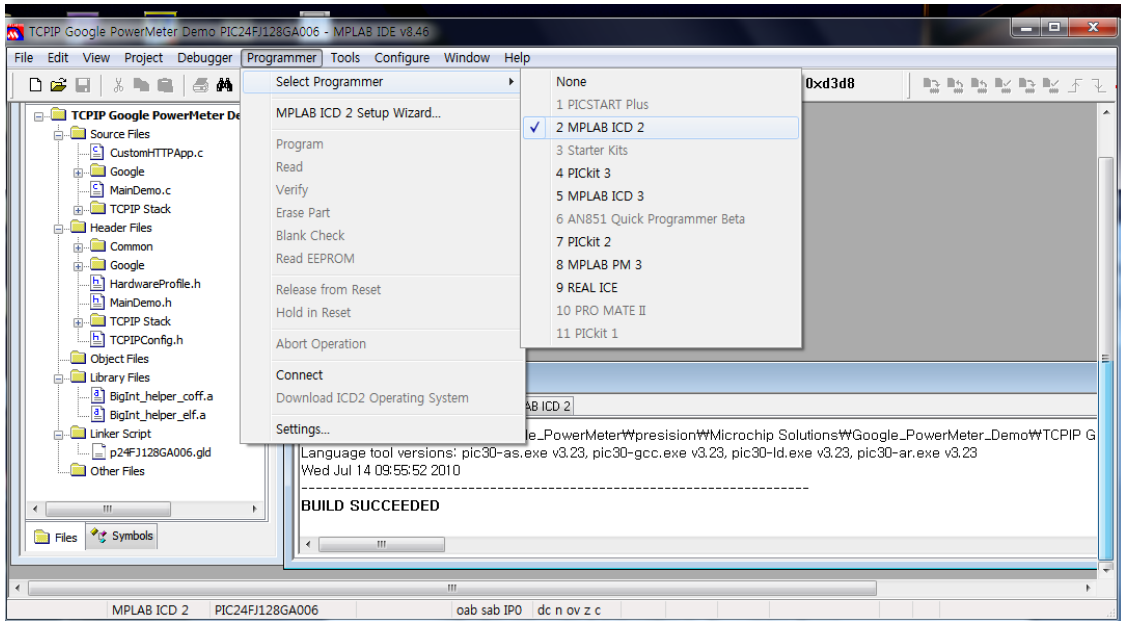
TCPIP Google PowerMeter Demo PIC24FJ128GA006 - MPLAB IDE v8.46

File Edit View Project Debugger Programmer Tools Configure Window Help

0xd3d8

TCPIP Google PowerMeter De
Source Files
CustomHTTPApp.c
Google
MainDemo.c
TCPIP Stack
Header Files
Common
Google
HardwareProfile.h
MainDemo.h
TCPIP Stack
TCPIPConfig.h
Object Files
Library Files
BigInt_helper_coff.a
BigInt_helper_elf.a
Linker Script
p24FJ128GA006.gld
Other Files

Files Symbols

Select Programmer
MPLAB ICD 2 Setup Wizard...
Program
Read
Verify
Erase Part
Blank Check
Read EEPROM
Release from Reset
Hold in Reset
Abort Operation
Connect
Download ICD2 Operating System
Settings...

None
1 PICSTART Plus
✓ 2 MPLAB ICD 2
3 Starter Kits
4 PICkit 3
5 MPLAB ICD 3
6 AN851 Quick Programmer Beta
7 PICkit 2
8 MPLAB PM 3
9 REAL ICE
10 PRO MATE II
11 PICkit 1

AB ICD 2

e_PowerMeter₩presision₩Microchip Solutions₩Google_PowerMeter_Demo₩TCPIP G
Language tool versions: pic30-as.exe v3.23, pic30-gcc.exe v3.23, pic30-ld.exe v3.23, pic30-ar.exe v3.23
Wed Jul 14 09:55:52 2010
----------------------------------------------------------------------
BUILD SUCCEEDED

MPLAB ICD 2 PIC24FJ128GA006 oab sab IP0 dc n ov z c